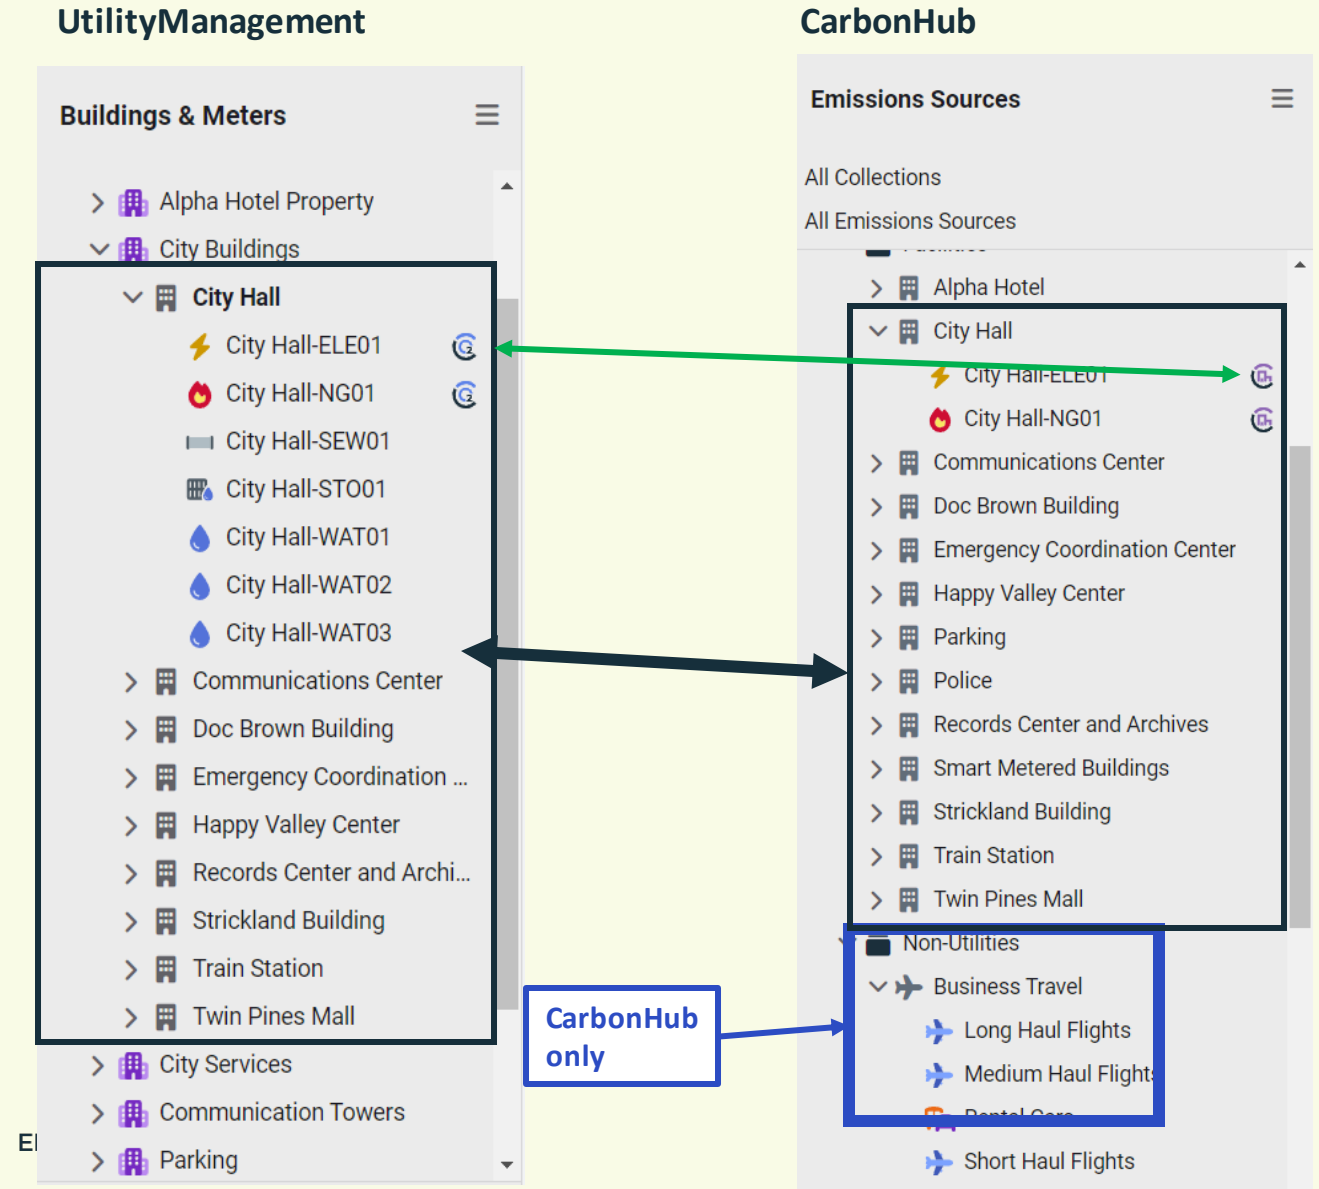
UtilityManagement

Buildings & Meters

Alpha Hotel Property
City Buildings
City Hall
City Hall-ELE01
City Hall-NG01
City Hall-SEW01
City Hall-STO01
City Hall-WAT01
City Hall-WAT02
City Hall-WAT03
Communications Center
Doc Brown Building
Emergency Coordination ...
Happy Valley Center
Records Center and Archi...
Strickland Building
Train Station
Twin Pines Mall
City Services
Communication Towers
Parking

El

CarbonHub

Emissions Sources

All Collections
All Emissions Sources
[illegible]
Alpha Hotel
City Hall
City Hall-ELE01
City Hall-NG01
Communications Center
Doc Brown Building
Emergency Coordination Center
Happy Valley Center
Parking
Police
Records Center and Archives
Smart Metered Buildings
Strickland Building
Train Station
Twin Pines Mall
Non-Utilities
Business Travel
Long Haul Flights
Medium Haul Flight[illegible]
Rental Cars
Short Haul Flights

CarbonHub only